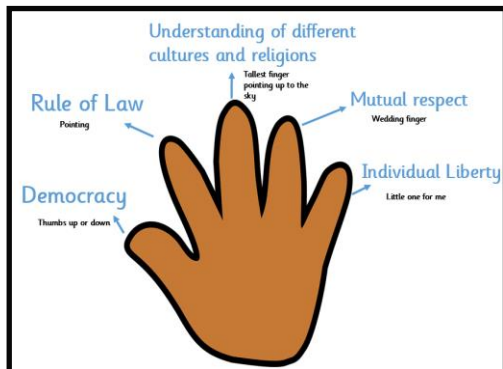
Understanding of different cultures and religions

Tallest finger pointing up to the sky

Rule of Law

Pointing

Mutual respect

Wedding finger

Individual Liberty

Little one for me

Democracy

Thumbs up or down